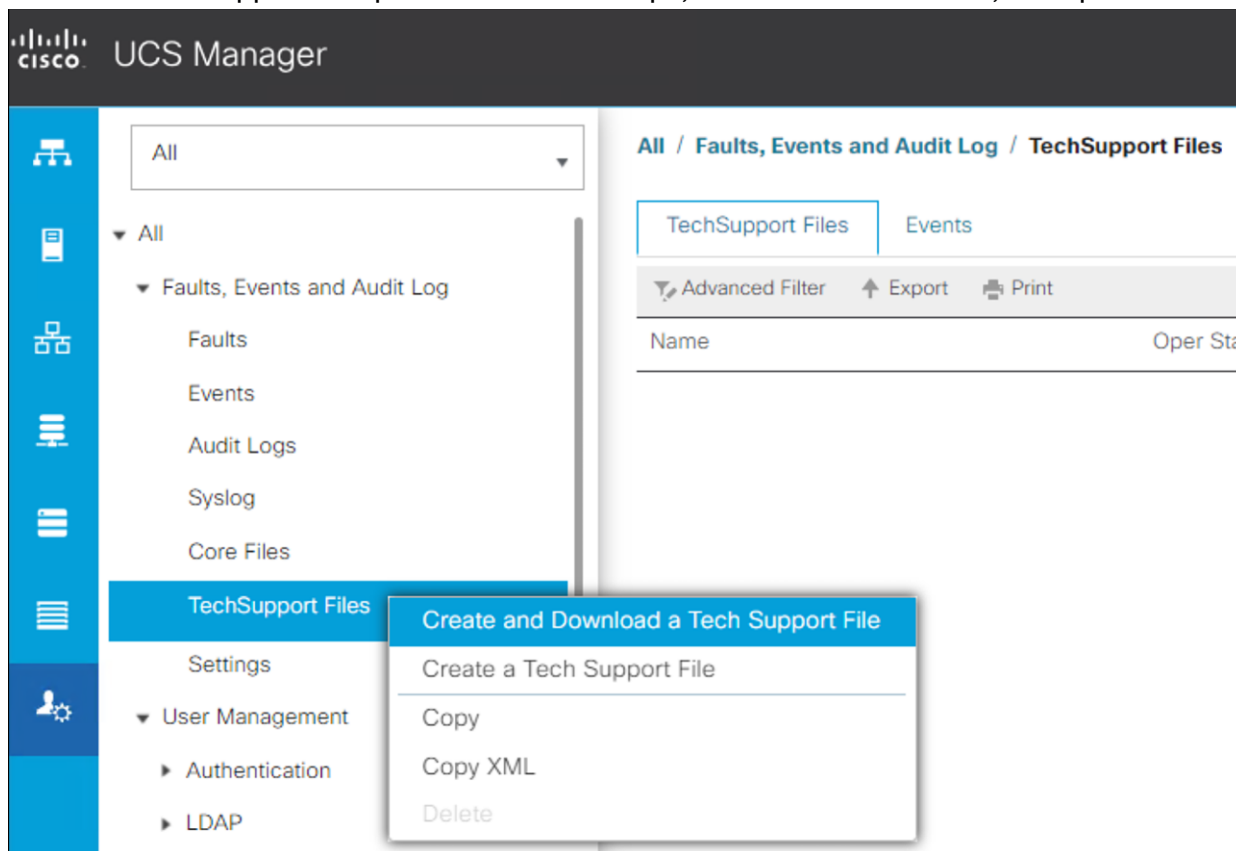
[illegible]

cisco UCS Manager

All

All

Faults, Events and Audit Log

Faults

Events

Audit Logs

Syslog

Core Files

TechSupport Files

Settings

User Management

Authentication

LDAP

Create and Download a Tech Support File

Create a Tech Support File

Copy

Copy XML

Delete

All / Faults, Events and Audit Log / TechSupport Files

TechSupport Files | Events

Advanced Filter | Export | Print

| Name | Oper Sta |
|---|---|